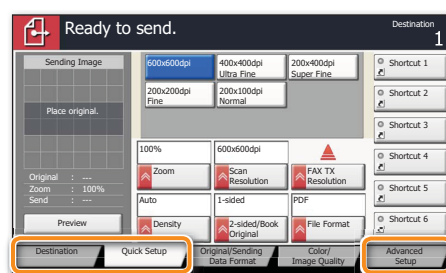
Ready to send.

Destination
1

Sending Image

Place original.

Original : ---
Zoom : 100%
Send : ---

Preview

600x600dpi

400x400dpi Ultra Fine

200x400dpi Super Fine

200x200dpi Fine

200x100dpi Normal

100%

Zoom

600x600dpi

Scan Resolution

FAX TX Resolution

Auto

Density

1-sided

2-sided/Book Original

PDF

File Format

Shortcut 1

Shortcut 2

Shortcut 3

Shortcut 4

Shortcut 5

Shortcut 6

Destination

Quick Setup

Original/Sending Data Format

Color/ Image Quality

Advanced Setup